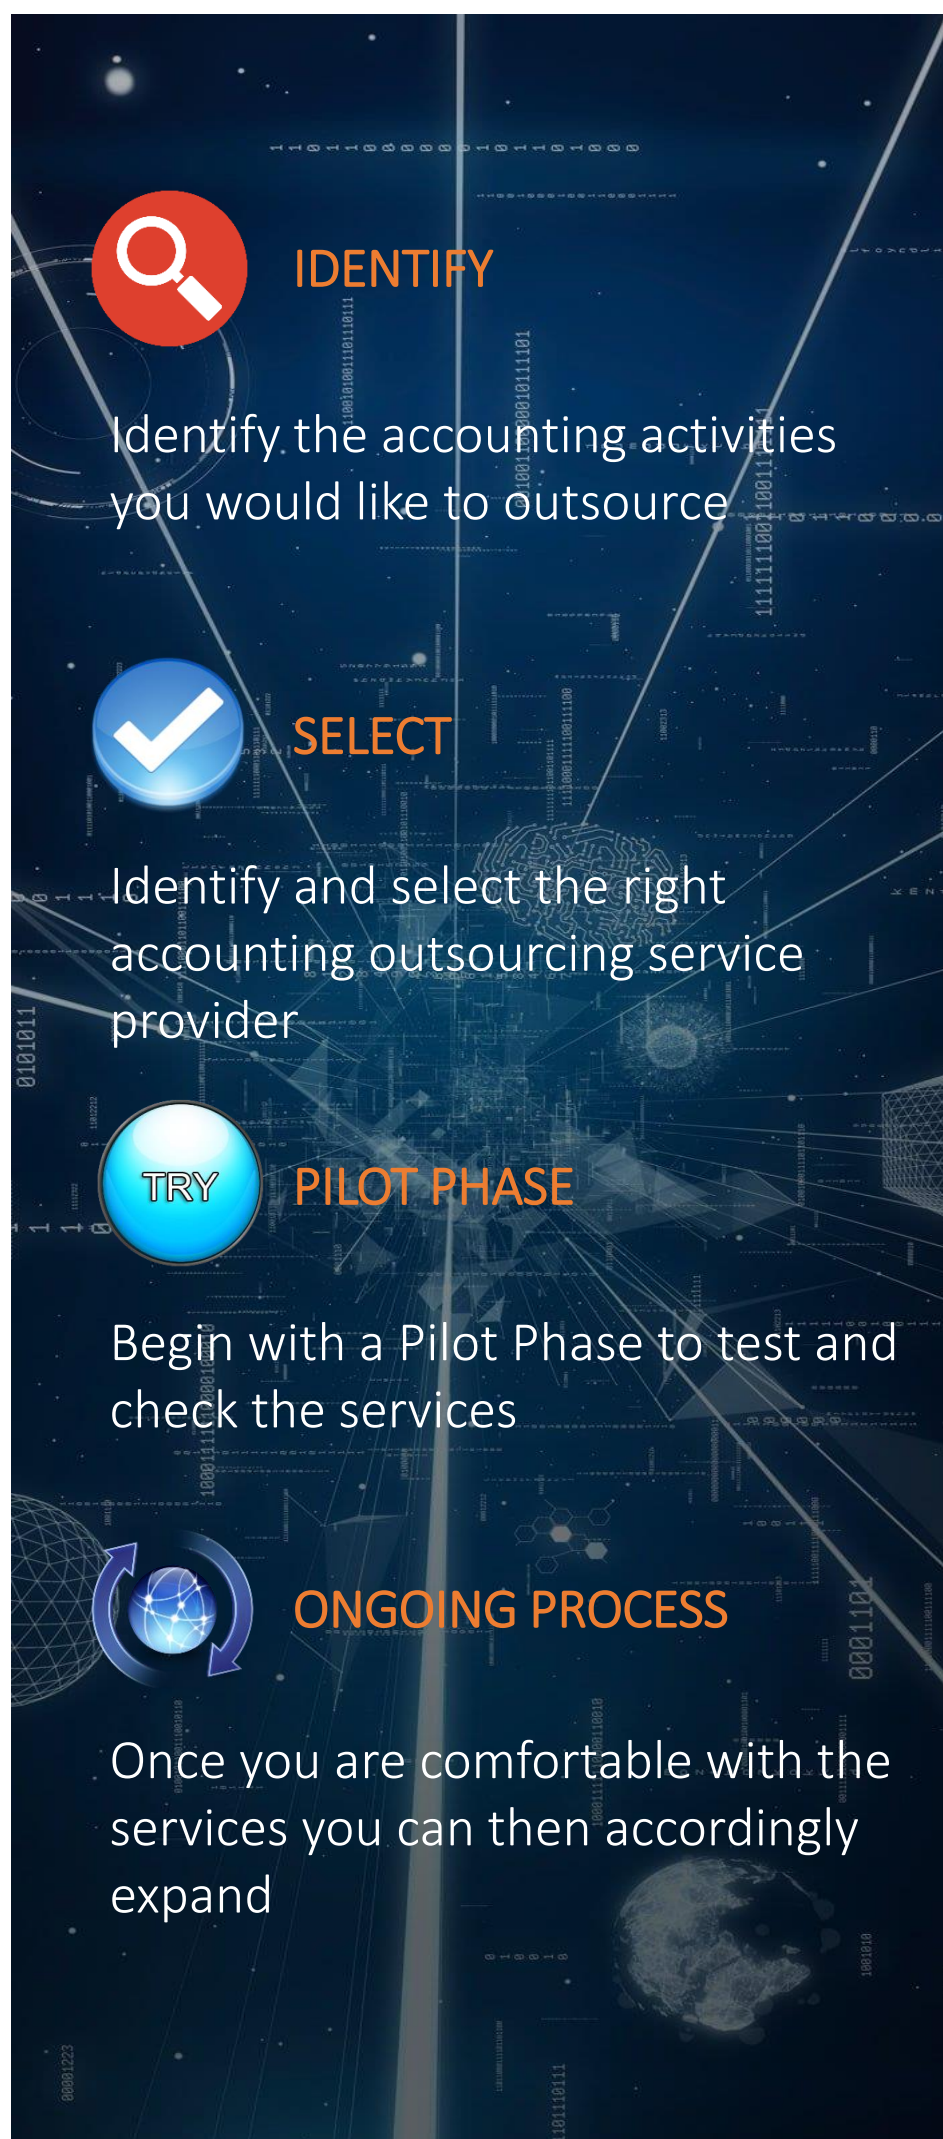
IDENTIFY

Identify the accounting activities you would like to outsource

SELECT

Identify and select the right accounting outsourcing service provider

TRY

PILOT PHASE

Begin with a Pilot Phase to test and check the services

ONGOING PROCESS

Once you are comfortable with the services you can then accordingly expand